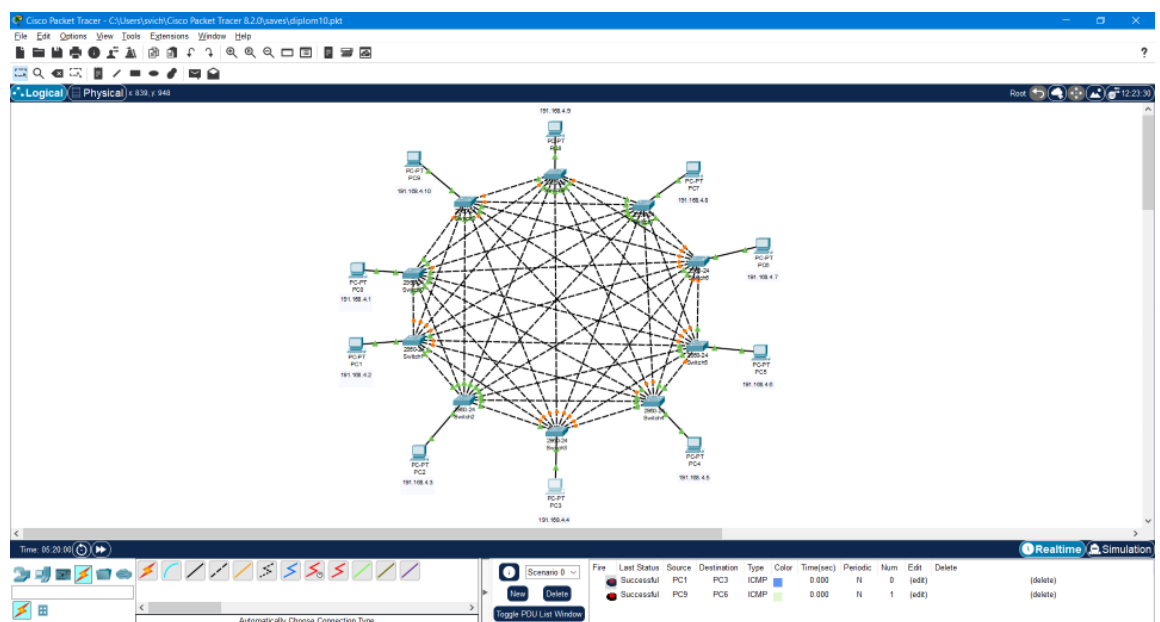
Cisco Packet Tracer - C:\Users\svich\Cisco Packet Tracer 8.2.0\saves\diplom10.pkt

File Edit Options View Tools Extensions Window Help

?

Logical Physical x 839, y 948

Root 12:23:30

191.168.4.9
PC-PT
PC8

PC-PT
PC9
191.168.4.10

PC-PT
PC7
191.168.4.8

PC-PT
PC6
191.168.4.7

2960-24
Switch6

PC-PT
PC0
191.168.4.1

2960
Switch

PC-PT
PC1
191.168.4.2

2960
Switch1

2960-24
Switch5

PC-PT
PC5
191.168.4.6

2960-24
Switch2

2960-24
Switch4

2960-24
Switch3

PC-PT
PC2
191.168.4.3

PC-PT
PC4
191.168.4.5

PC-PT
PC3
191.168.4.4

Time: 05:20:00

Realtime Simulation

Scenario 0

New Delete

Toggle PDU List Window

Automatically Choose Connection Type

| Fire | Last Status | Source | Destination | Type | Color | Time(sec) | Periodic | Num | Edit | Delete |
|---|---|---|---|---|---|---|---|---|---|---|
| | Successful | PC1 | PC3 | ICMP | | 0.000 | N | 0 | (edit) | (delete) |
| | Successful | PC9 | PC6 | ICMP | | 0.000 | N | 1 | (edit) | (delete) |